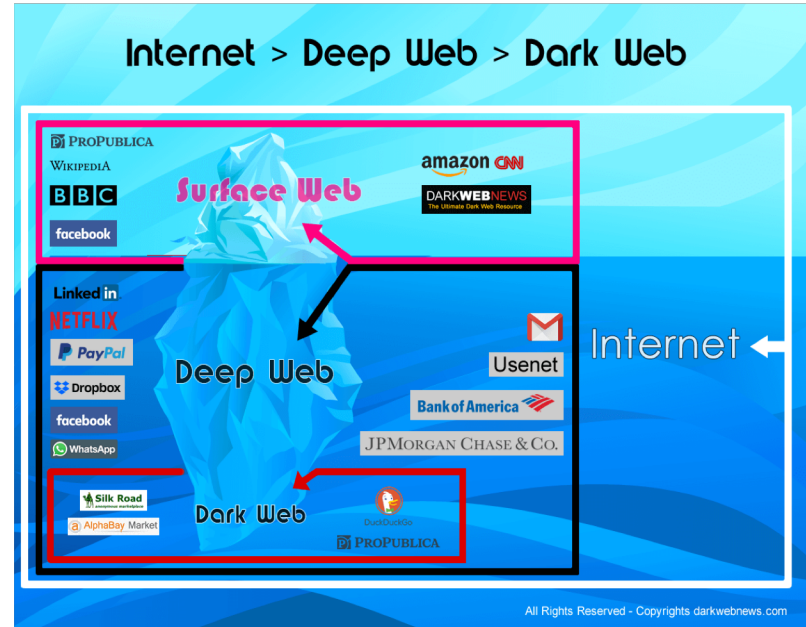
Internet > Deep Web > Dark Web

PROPUBLICA
WIKIPEDIA
BBC
facebook
Surface Web
amazon CNN
DARKWEBNEWS
The Ultimate Dark Web Resource

LinkedIn
NETFLIX
PayPal
Dropbox
facebook
WhatsApp
Deep Web
Usenet
Bank of America
JPMORGAN CHASE & CO.

Internet

Silk Road
anonymous marketplace
AlphaBay Market
Dark Web
DuckDuckGo
PROPUBLICA

All Rights Reserved - Copyrights darkwebnews.com